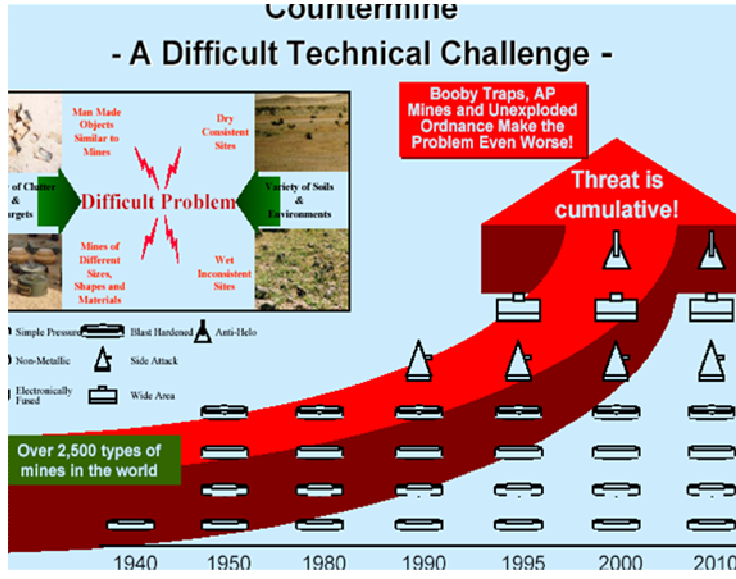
Countermine
- A Difficult Technical Challenge -

Booby Traps, AP Mines and Unexploded Ordnance Make the Problem Even Worse!

Man Made Objects Similar to Mines

Dry Consistent Sites

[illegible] of Clutter & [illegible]argets

Difficult Problem

Variety of Soils & Environments

Mines of Different Sizes, Shapes and Materials

Wet Inconsistent Sites

Threat is cumulative!

Simple Pressure
Blast Hardened
Anti-Helo
Non-Metallic
Side Attack
Electronically Fused
Wide Area

Over 2,500 types of mines in the world

1940 1950 1980 1990 1995 2000 2010